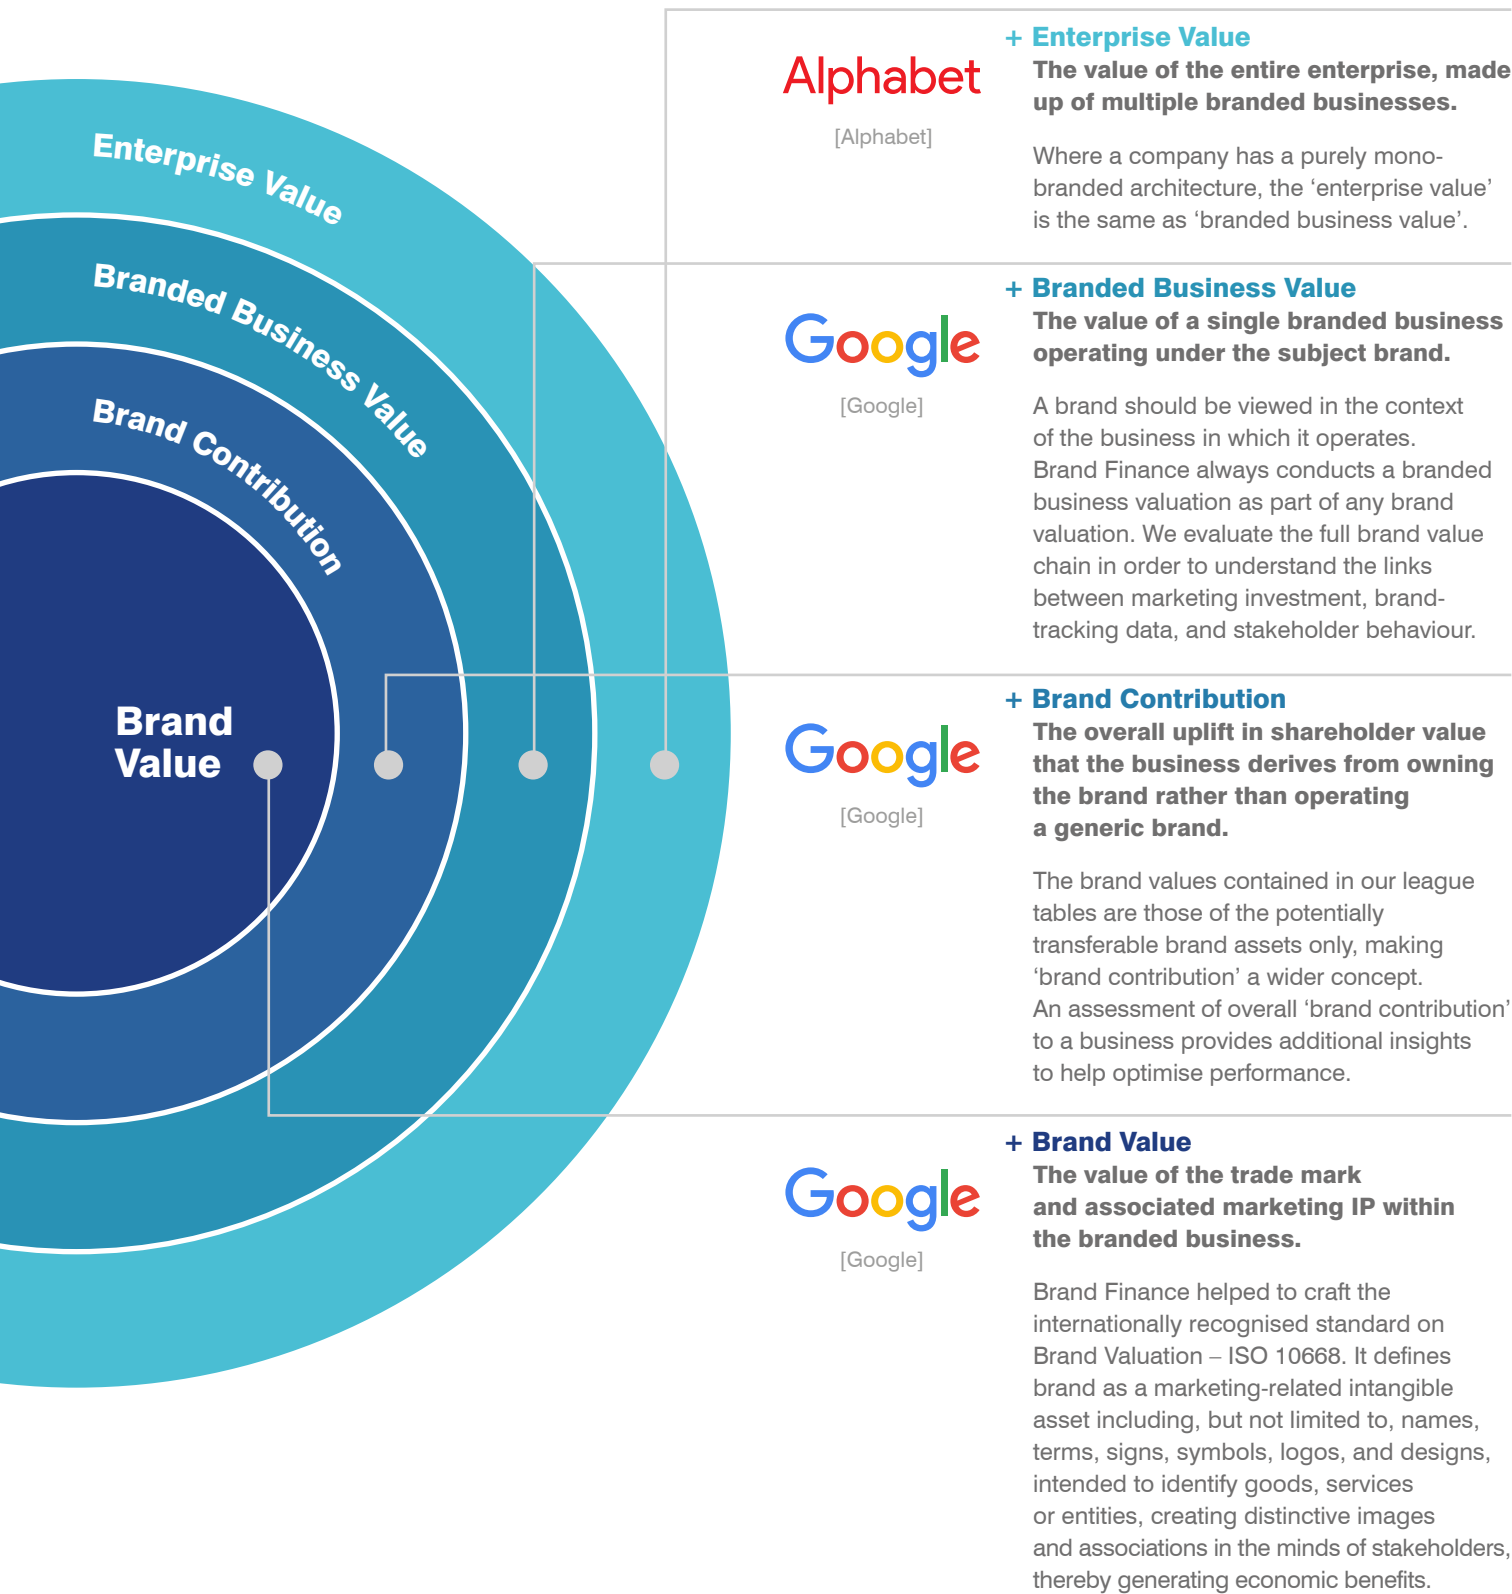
Enterprise Value

Branded Business Value

Brand Contribution

Brand Value

Alphabet

[Alphabet]

+ Enterprise Value

The value of the entire enterprise, made up of multiple branded businesses.

Where a company has a purely mono-branded architecture, the 'enterprise value' is the same as 'branded business value'.

Google

[Google]

+ Branded Business Value

The value of a single branded business operating under the subject brand.

A brand should be viewed in the context of the business in which it operates. Brand Finance always conducts a branded business valuation as part of any brand valuation. We evaluate the full brand value chain in order to understand the links between marketing investment, brand-tracking data, and stakeholder behaviour.

Google

[Google]

+ Brand Contribution

The overall uplift in shareholder value that the business derives from owning the brand rather than operating a generic brand.

The brand values contained in our league tables are those of the potentially transferable brand assets only, making 'brand contribution' a wider concept. An assessment of overall 'brand contribution' to a business provides additional insights to help optimise performance.

Google

[Google]

+ Brand Value

The value of the trade mark and associated marketing IP within the branded business.

Brand Finance helped to craft the internationally recognised standard on Brand Valuation – ISO 10668. It defines brand as a marketing-related intangible asset including, but not limited to, names, terms, signs, symbols, logos, and designs, intended to identify goods, services or entities, creating distinctive images and associations in the minds of stakeholders, thereby generating economic benefits.